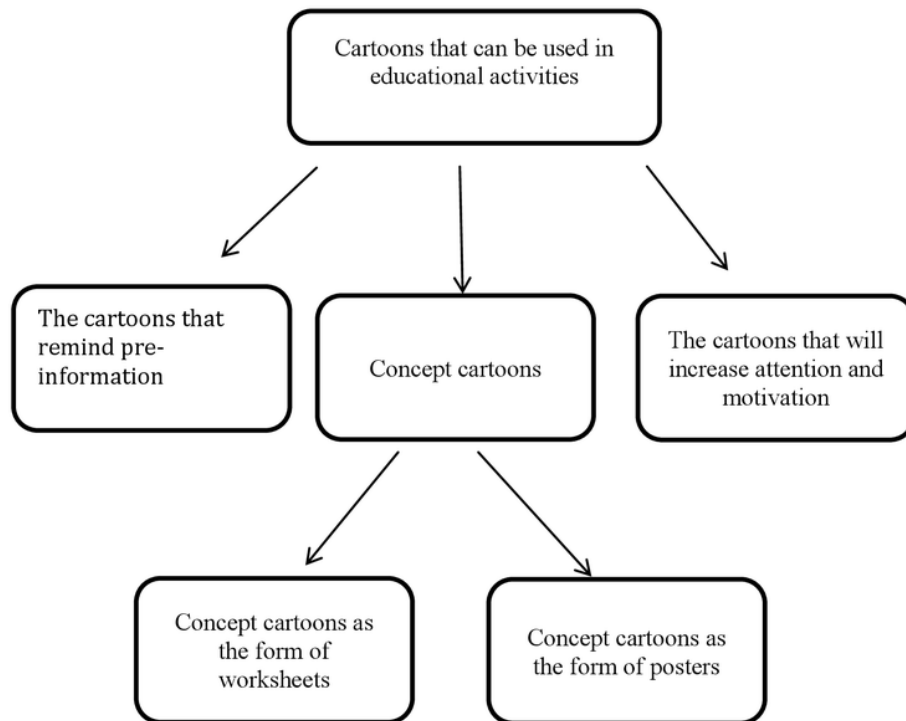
Cartoons that can be used in educational activities

The cartoons that remind pre-information

Concept cartoons

The cartoons that will increase attention and motivation

Concept cartoons as the form of worksheets

Concept cartoons as the form of posters